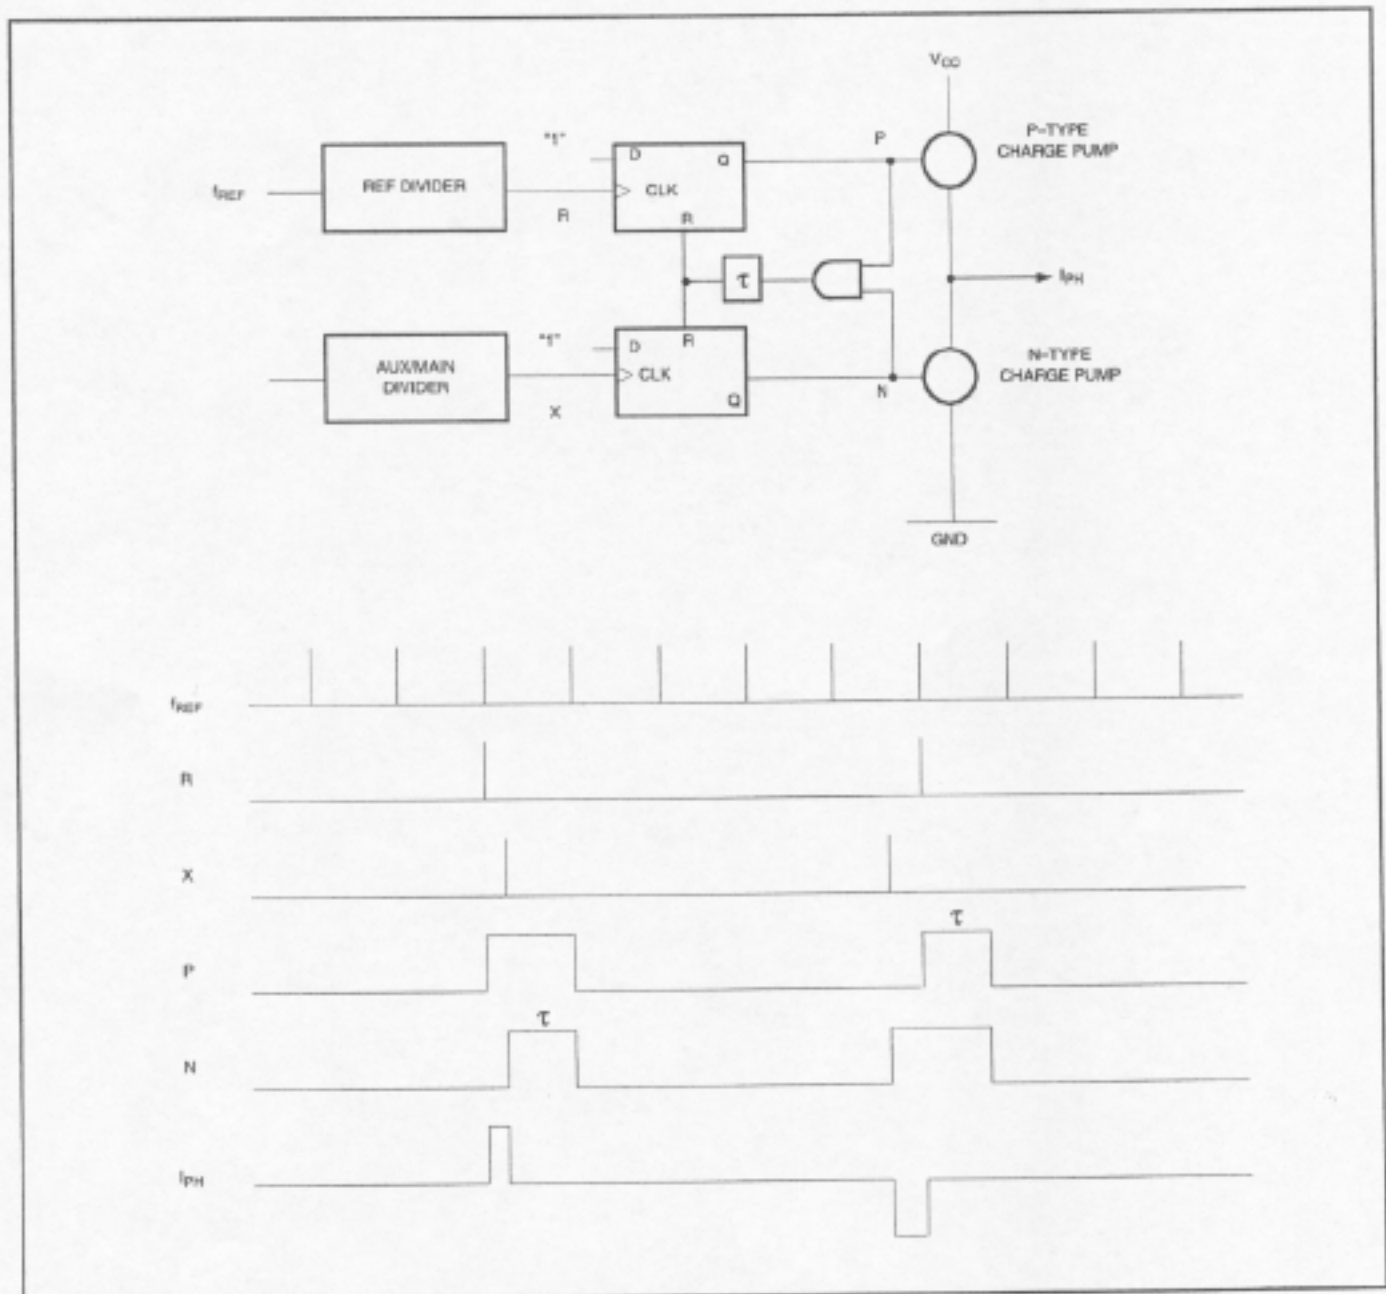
$V_{CC}$

"1"

D

Q

P

P-TYPE CHARGE PUMP

$f_{REF}$

REF DIVIDER

CLK

R

R

$\tau$

$I_{PH}$

"1"

D

R

AUX/MAIN DIVIDER

CLK

N-TYPE CHARGE PUMP

X

Q

N

GND

$f_{REF}$

R

X

$\tau$

P

$\tau$

N

$I_{PH}$